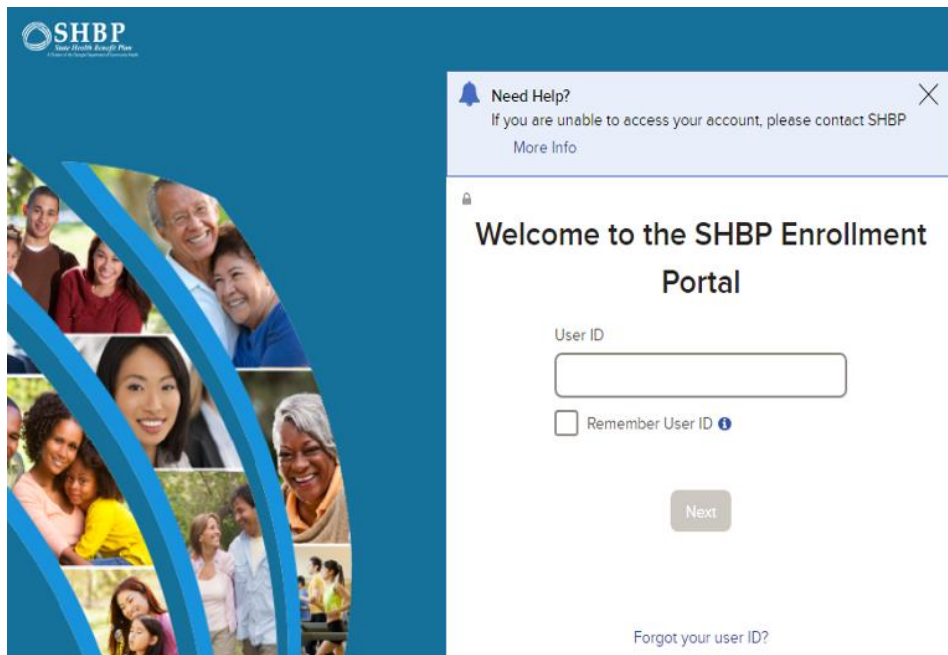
SHBP
State Health Benefit Plan
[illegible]

Need Help?
If you are unable to access your account, please contact SHBP
More Info

Welcome to the SHBP Enrollment Portal

User ID

Remember User ID

Next

Forgot your user ID?